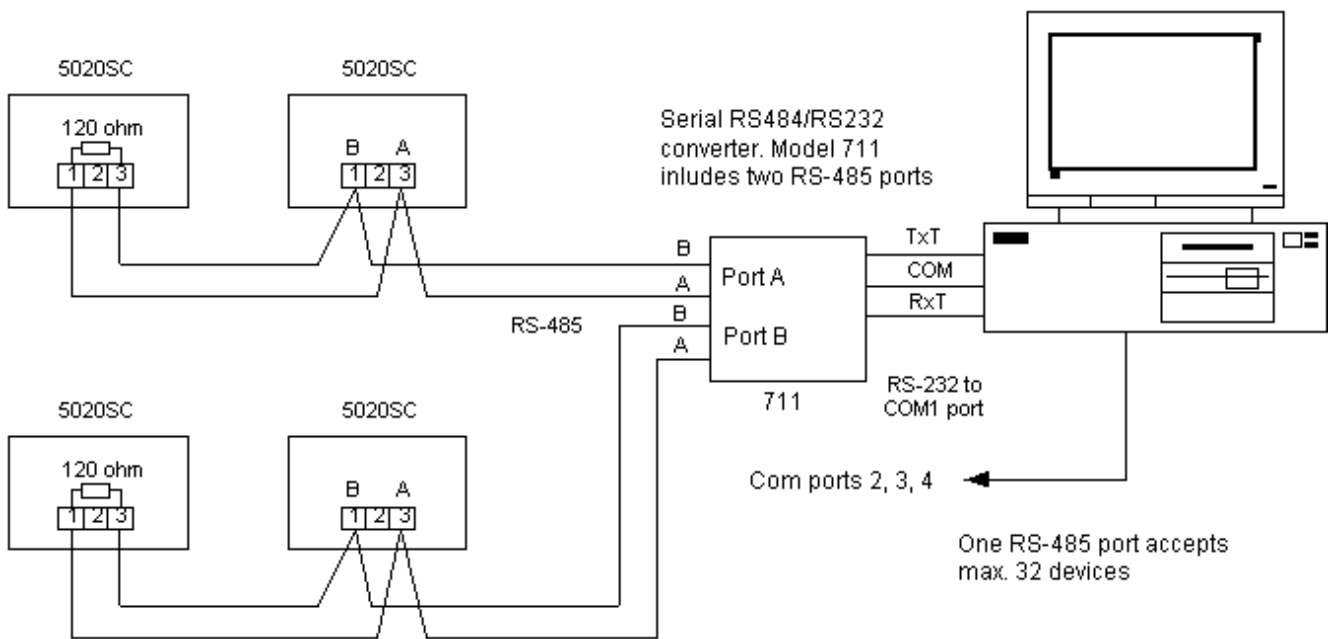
5020SC

120 ohm

1 2 3

5020SC

B A

1 2 3

Serial RS484/RS232 converter. Model 711 inludes two RS-485 ports

B

A

B

A

Port A

Port B

711

TxT

COM

RxT

RS-485

RS-232 to COM1 port

5020SC

120 ohm

1 2 3

5020SC

B A

1 2 3

Com ports 2, 3, 4

One RS-485 port accepts max. 32 devices